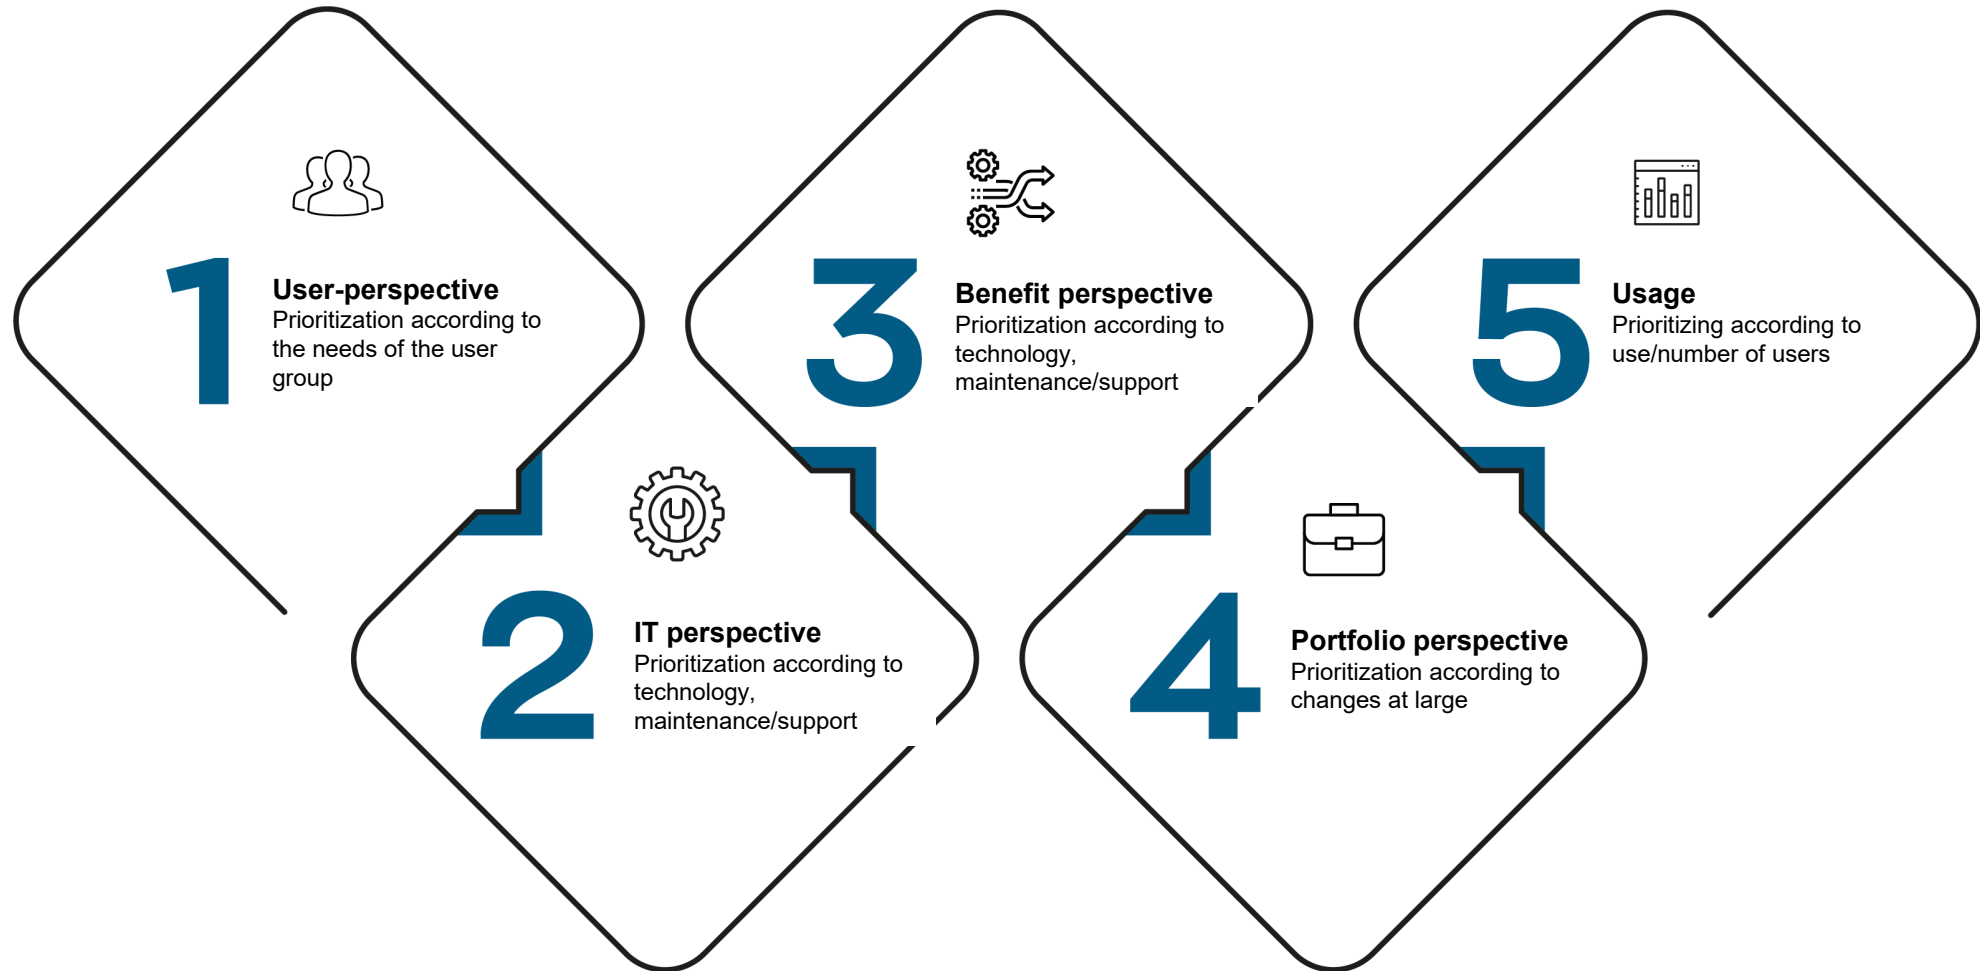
1
User-perspective
Prioritization according to the needs of the user group

2
IT perspective
Prioritization according to technology, maintenance/support

3
Benefit perspective
Prioritization according to technology, maintenance/support

4
Portfolio perspective
Prioritization according to changes at large

5
Usage
Prioritizing according to use/number of users